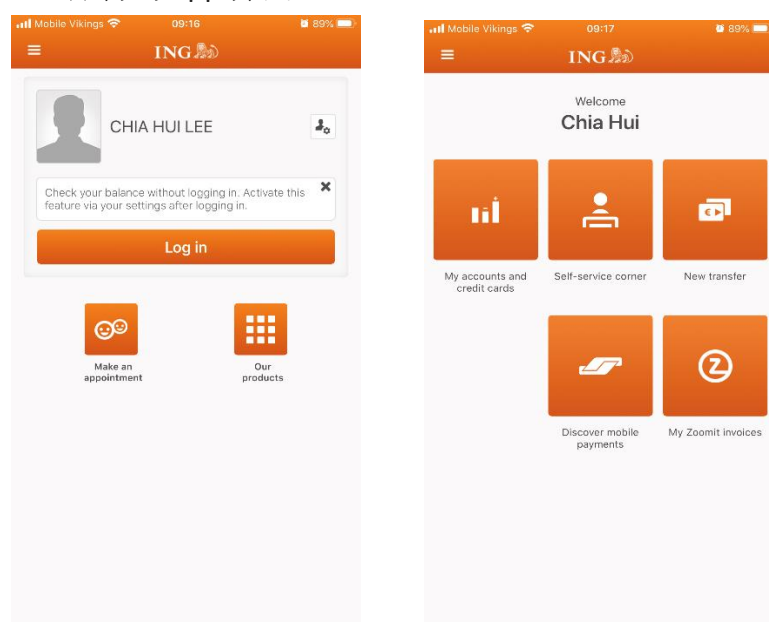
Mobile Vikings 09:16 89%

ING

CHIA HUI LEE

Check your balance without logging in. Activate this feature via your settings after logging in.

Log in

Make an appointment

Our products

Mobile Vikings 09:17 89%

ING

Welcome

Chia Hui

My accounts and credit cards

Self-service corner

New transfer

Discover mobile payments

My Zoomit invoices